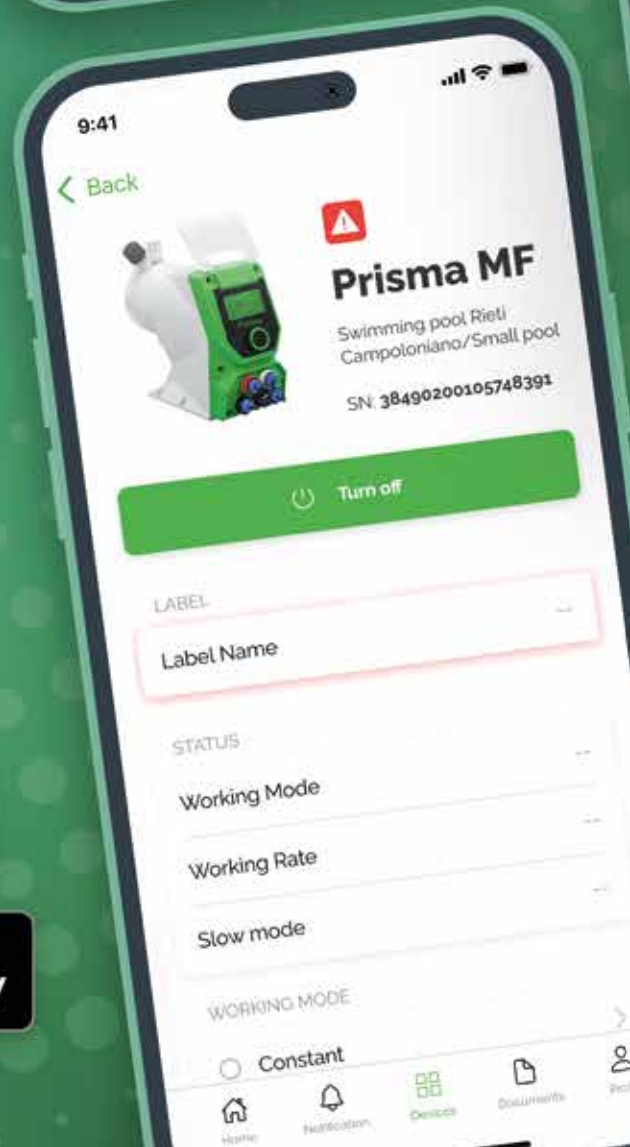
9:41

Back

Prisma MF

Swimming pool Rieti Campoloniano/Small pool

SN: 3849020010574839I

Turn off

LABEL

Label Name

STATUS

Working Mode

Working Rate

Slow mode

WORKING MODE

Constant

Home Notification Devices Documents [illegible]